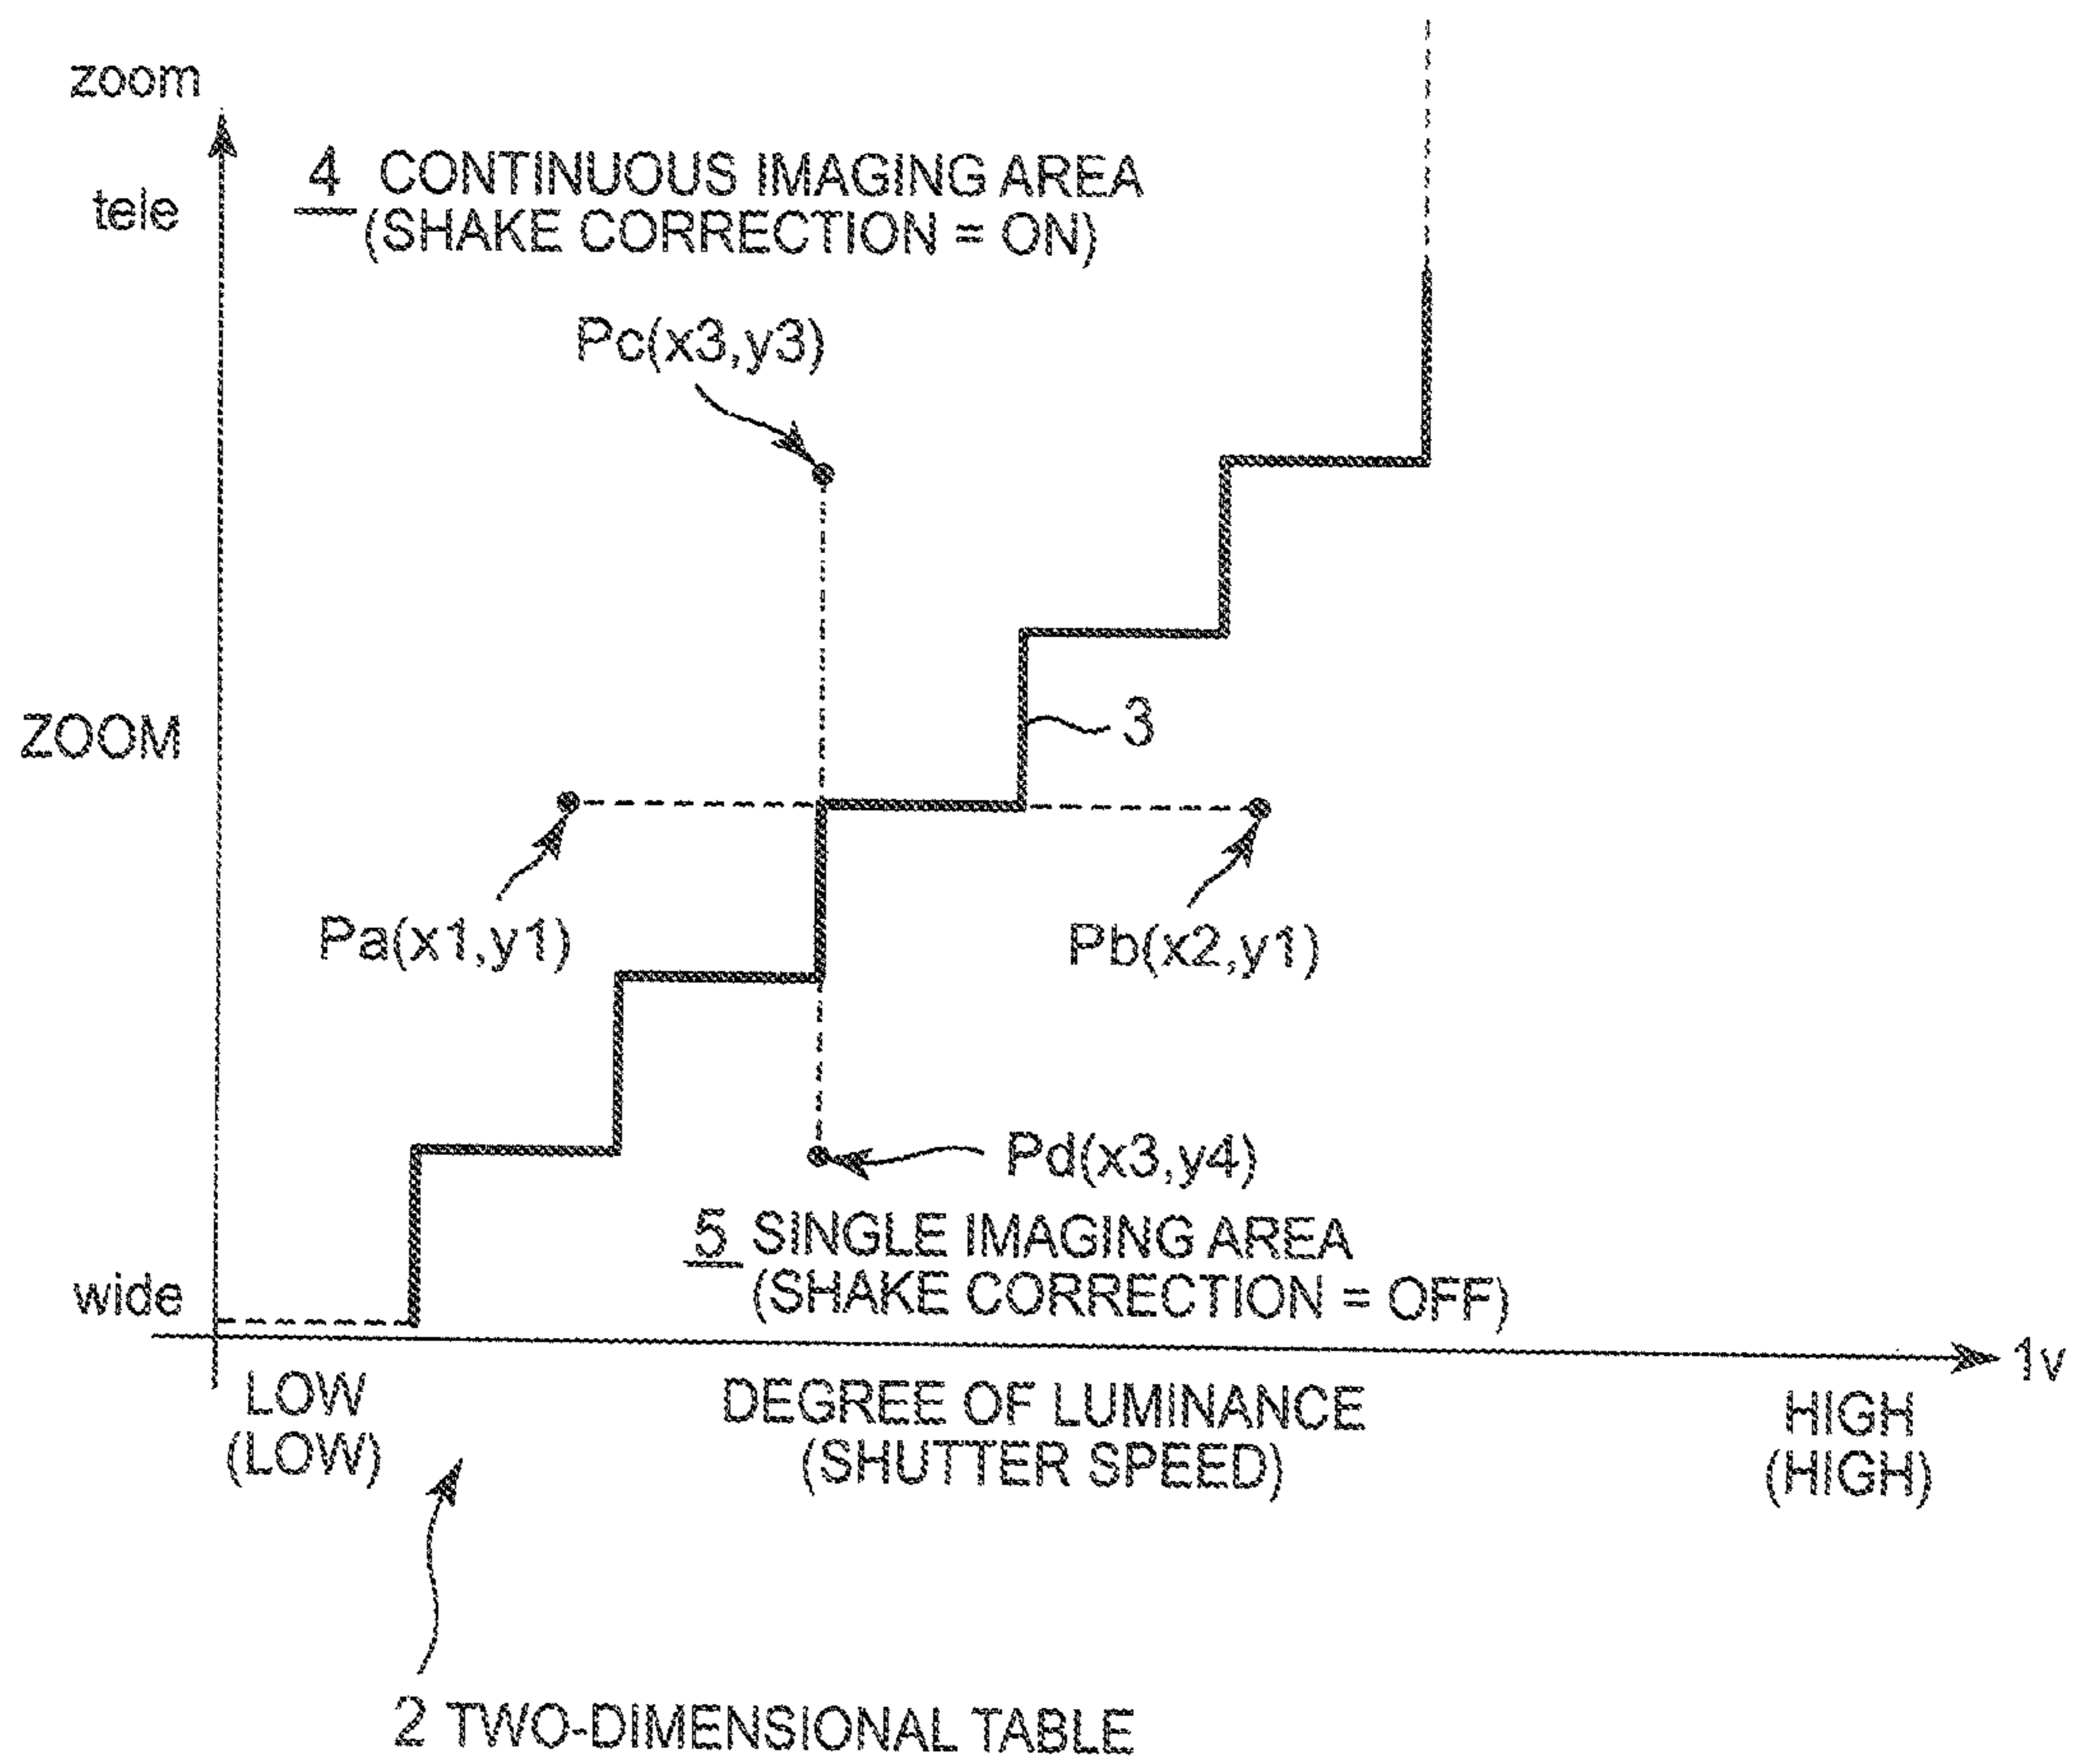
zoom

tele

4 CONTINUOUS IMAGING AREA
(SHAKE CORRECTION = ON)

Pc(x3,y3)

ZOOM

3

Pa(x1,y1)

Pb(x2,y1)

Pd(x3,y4)

5 SINGLE IMAGING AREA
(SHAKE CORRECTION = OFF)

wide

lv

LOW
(LOW)

DEGREE OF LUMINANCE
(SHUTTER SPEED)

HIGH
(HIGH)

2 TWO-DIMENSIONAL TABLE